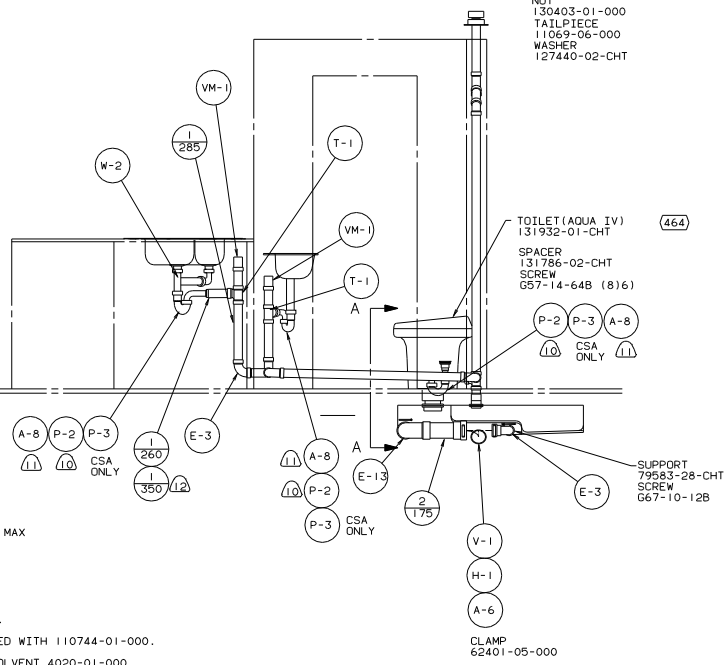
NUT
130403-01-000
TAILPIECE
11069-06-000
WASHER
127440-02-CHT

VM-1

1
285

T-1

W-2

VM-1

T-1

TOILET(AQUA IV)
131932-01-CHT

464

SPACER
131786-02-CHT
SCREW
G57-14-64B (8)6)

A

P-2

P-3

A-8

10

CSA ONLY

11

A-8

P-2

P-3

11

10

CSA ONLY

1
260

1
350

12

E-3

A

11

A-8

10

P-2

P-3

CSA ONLY

E-13

2
175

V-1

H-1

A-6

E-3

SUPPORT
79583-28-CHT
SCREW
G67-10-12B

MAX

ED WITH 110744-01-000.

OLVENT 4020-01-000

CLAMP
62401-05-000